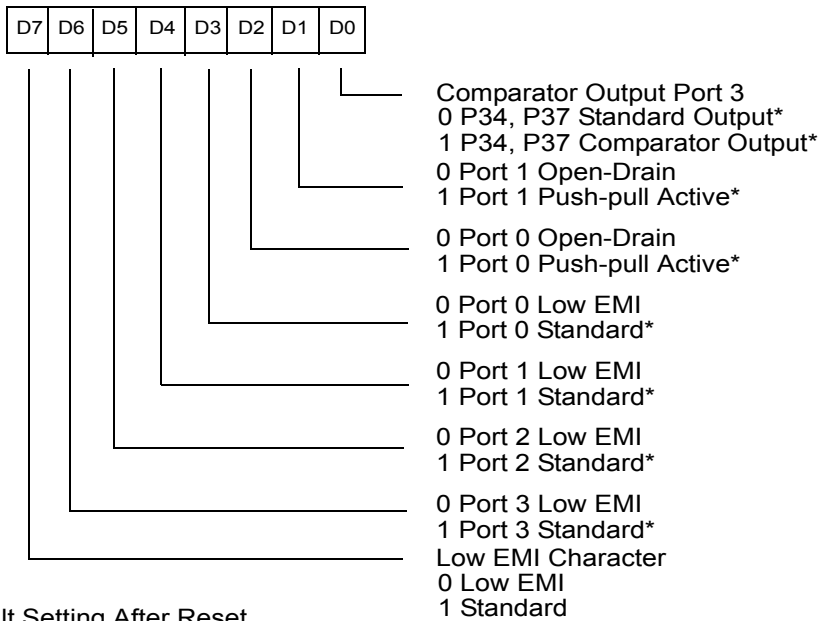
| D7 | D6 | D5 | D4 | D3 | D2 | D1 | D0 |
|---|---|---|---|---|---|---|---|

Comparator Output Port 3
0 P34, P37 Standard Output*
1 P34, P37 Comparator Output*

0 Port 1 Open-Drain
1 Port 1 Push-pull Active*

0 Port 0 Open-Drain
1 Port 0 Push-pull Active*

0 Port 0 Low EMI
1 Port 0 Standard*

0 Port 1 Low EMI
1 Port 1 Standard*

0 Port 2 Low EMI
1 Port 2 Standard*

0 Port 3 Low EMI
1 Port 3 Standard*

Low EMI Character
0 Low EMI
1 Standard

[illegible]lt Setting After Reset